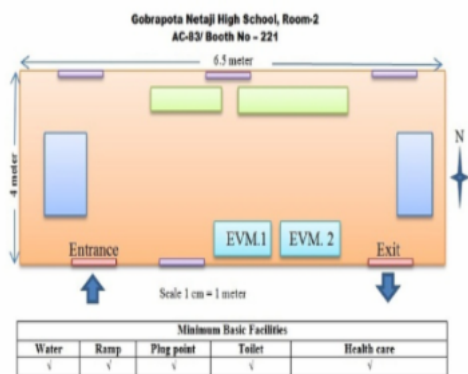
Gobrapota Netaji High School, Room-2
AC-83/ Booth No - 221

6.5 meter

4 meter

N

EVM.1 EVM. 2

Entrance

Exit

Scale 1 cm = 1 meter

| Minimum Basic Facilities | | | | |
|---|---|---|---|---|
| Water | Ramp | Plug point | Toilet | Health care |
| √ | √ | √ | √ | √ |